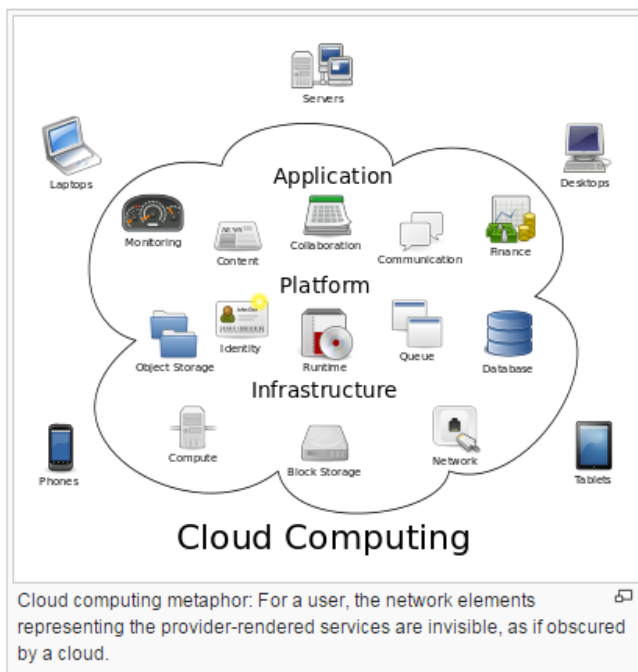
Servers

Laptops

Desktops

Application

Monitoring

Content

Collaboration

Communication

Finance

Platform

Object Storage

Identity

Runtime

Queue

Database

Infrastructure

Compute

Block Storage

Network

Phones

Tablets

Cloud Computing

Cloud computing metaphor: For a user, the network elements representing the provider-rendered services are invisible, as if obscured by a cloud.